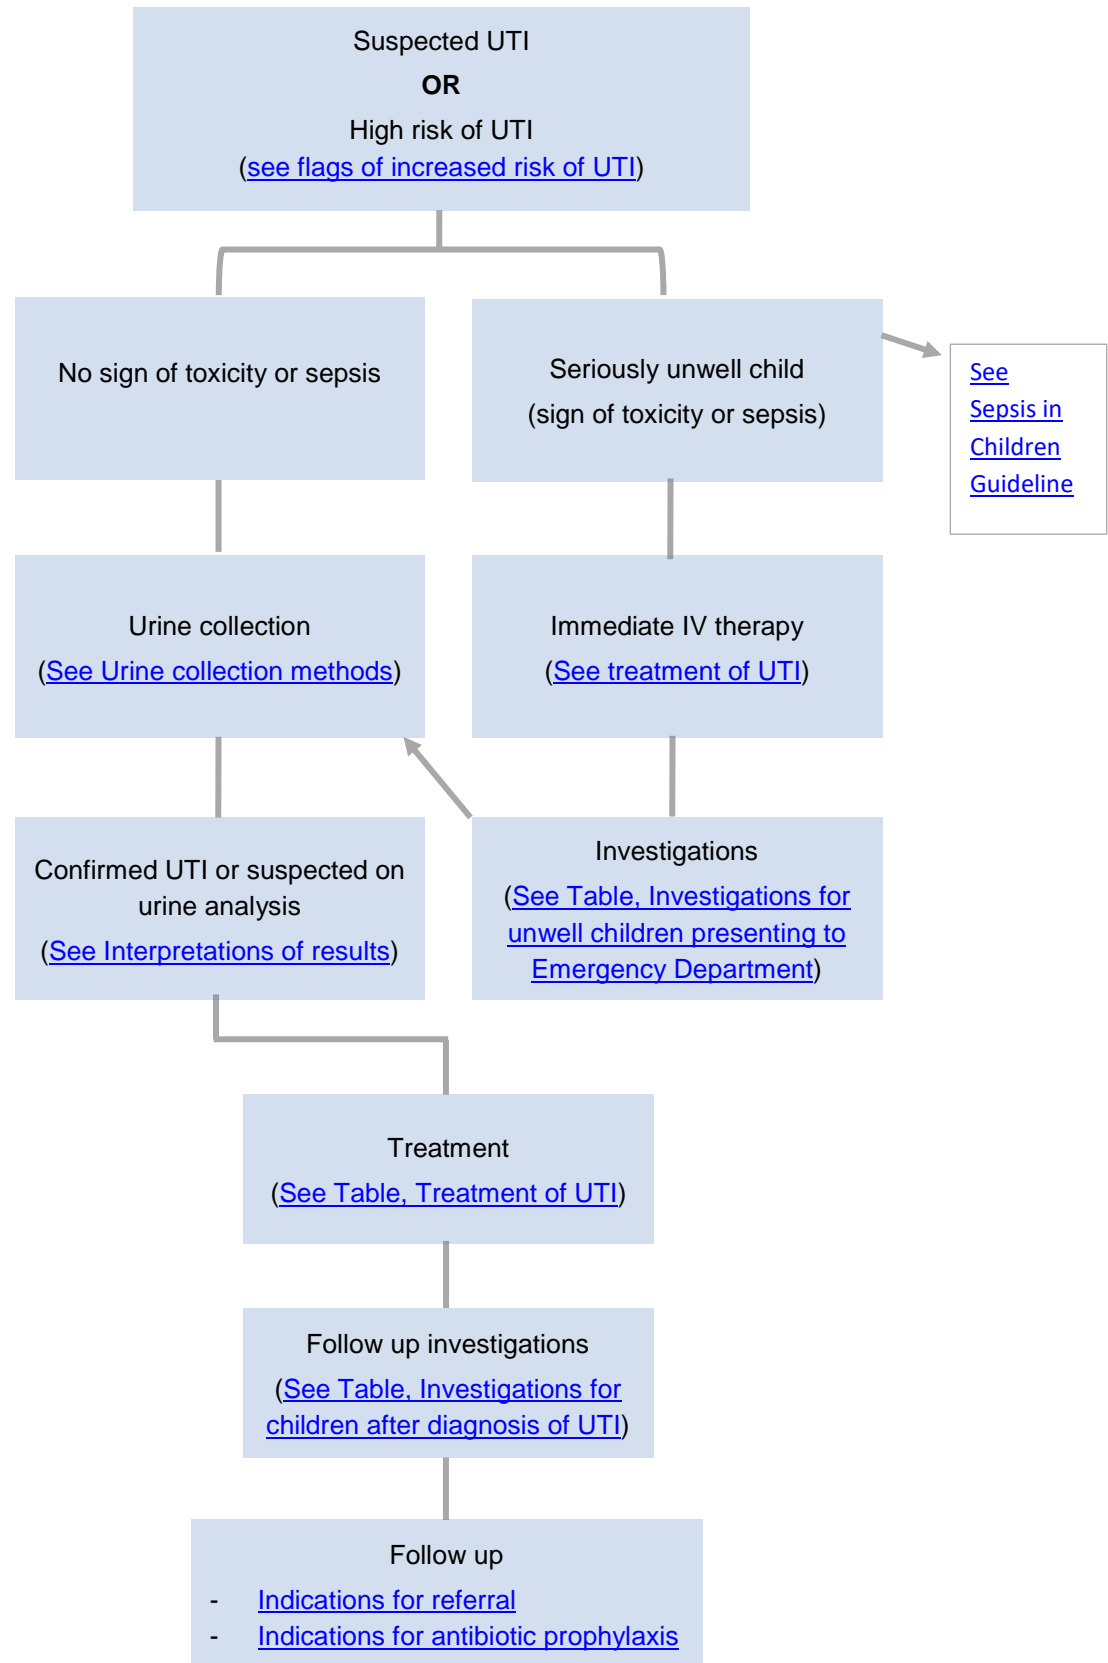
Suspected UTI
**OR**
High risk of UTI
(see flags of increased risk of UTI)

No sign of toxicity or sepsis

Seriously unwell child
(sign of toxicity or sepsis)

See Sepsis in Children Guideline

Urine collection
(See Urine collection methods)

Immediate IV therapy
(See treatment of UTI)

Confirmed UTI or suspected on urine analysis
(See Interpretations of results)

Investigations
(See Table, Investigations for unwell children presenting to Emergency Department)

Treatment
(See Table, Treatment of UTI)

Follow up investigations
(See Table, Investigations for children after diagnosis of UTI)

Follow up
- Indications for referral
- Indications for antibiotic prophylaxis